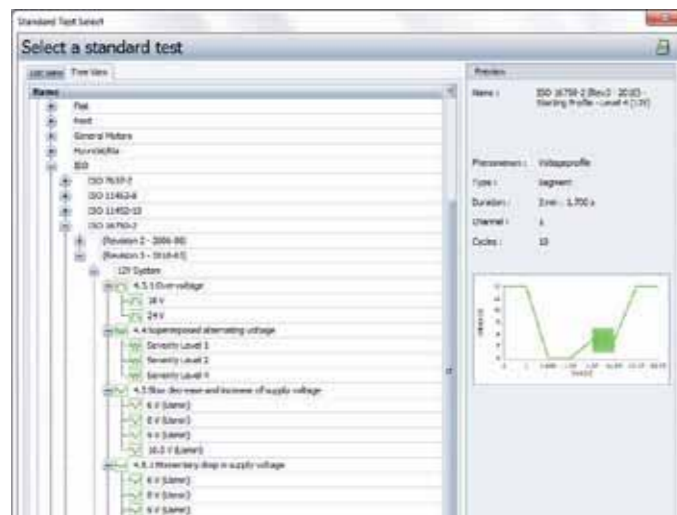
Standard Test Select

Select a standard test

List view Tree View

Name

Fiat

Ford

General Motors

Hyundai/Kia

ISO

ISO 7637-2

ISO 11452-8

ISO 11452-10

ISO 16750-2

[Revision 2 - 2006-08]

[Revision 3 - 2010-03]

12V System

4.3.1 Over-voltage

18 V

24 V

4.4 Superimposed alternating voltage

Severity Level 1

Severity Level 2

Severity Level 4

4.5 Slow decrease and increase of supply voltage

6 V (Umin)

8 V (Umin)

9 V (Umin)

10.5 V (Umin)

4.6.1 Momentary drop in supply voltage

6 V (Umin)

8 V (Umin)

9 V (Umin)

Preview

Name : ISO 16750-2 (Rev.3 - 2010) - Starting Profile - Level 4 (12V)

Phenomenon : Voltageprofile

Type : Segment

Duration : 3 min : 1.700 s

Channel : 1

Cycles : 10